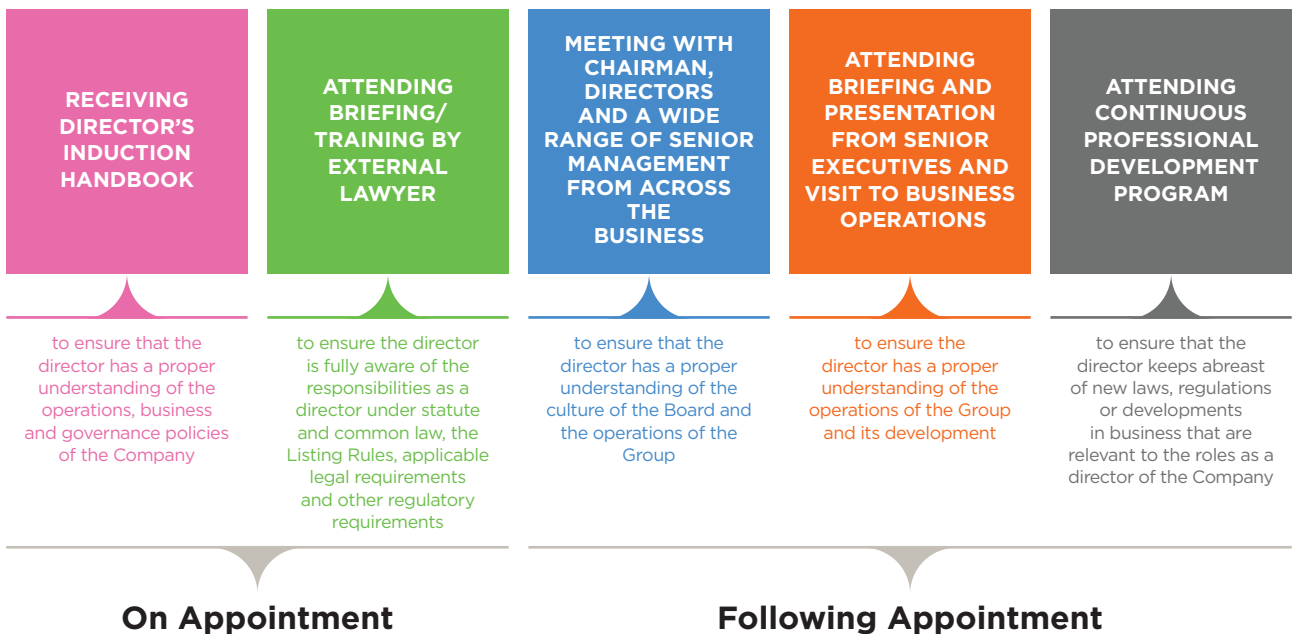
RECEIVING DIRECTOR'S INDUCTION HANDBOOK

to ensure that the director has a proper understanding of the operations, business and governance policies of the Company

ATTENDING BRIEFING/ TRAINING BY EXTERNAL LAWYER

to ensure the director is fully aware of the responsibilities as a director under statute and common law, the Listing Rules, applicable legal requirements and other regulatory requirements

MEETING WITH CHAIRMAN, DIRECTORS AND A WIDE RANGE OF SENIOR MANAGEMENT FROM ACROSS THE BUSINESS

to ensure that the director has a proper understanding of the culture of the Board and the operations of the Group

ATTENDING BRIEFING AND PRESENTATION FROM SENIOR EXECUTIVES AND VISIT TO BUSINESS OPERATIONS

to ensure the director has a proper understanding of the operations of the Group and its development

ATTENDING CONTINUOUS PROFESSIONAL DEVELOPMENT PROGRAM

to ensure that the director keeps abreast of new laws, regulations or developments in business that are relevant to the roles as a director of the Company

On Appointment

Following Appointment